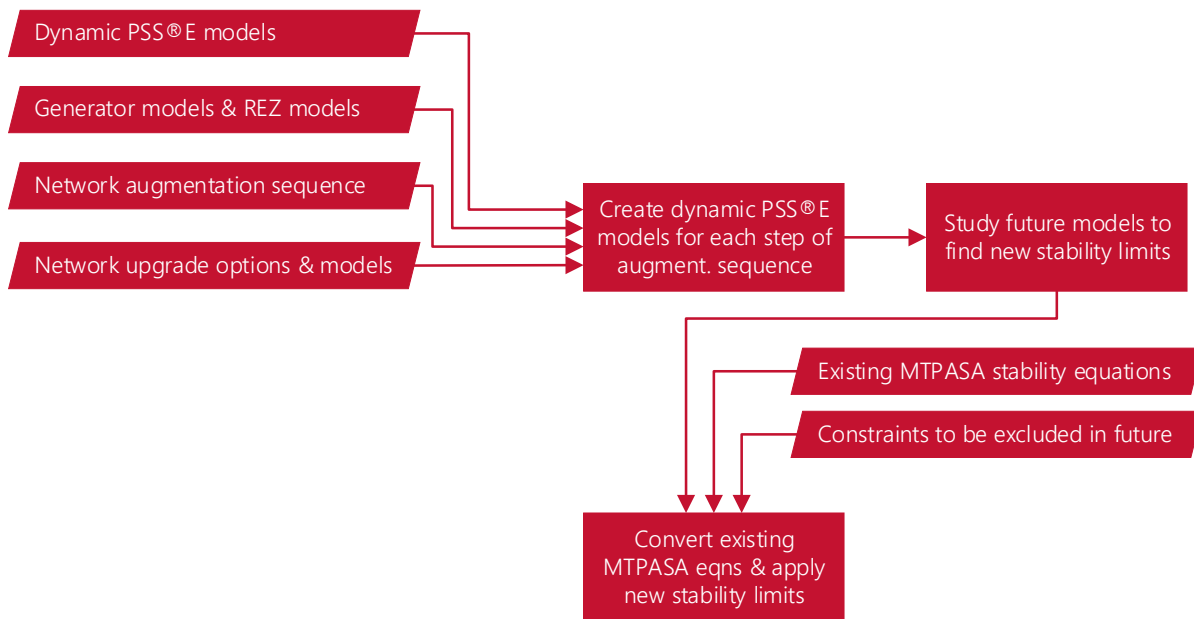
Dynamic PSS®E models

Generator models & REZ models

Network augmentation sequence

Network upgrade options & models

Create dynamic PSS®E models for each step of augment. sequence

Study future models to find new stability limits

Existing MTPASA stability equations

Constraints to be excluded in future

Convert existing MTPASA eqns & apply new stability limits